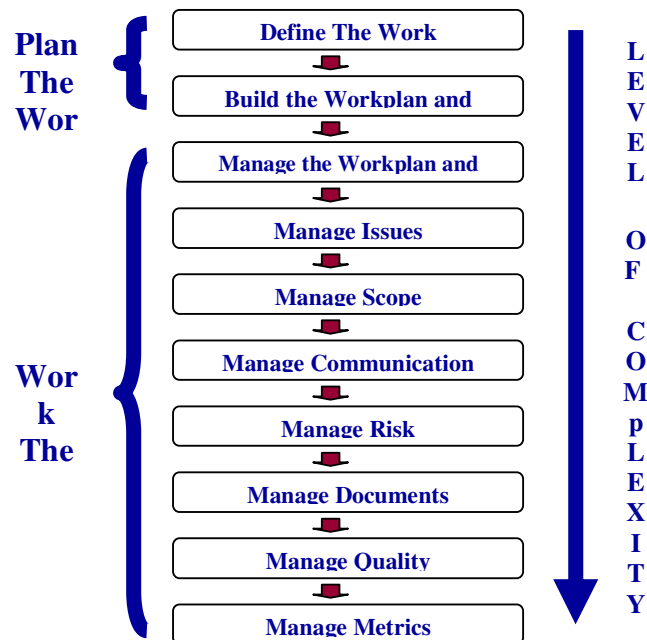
Plan The Wor

Define The Work

Build the Workplan and

Manage the Workplan and

Manage Issues

Manage Scope

Manage Communication

Manage Risk

Manage Documents

Manage Quality

Manage Metrics

Wor k The

L E V E L

O F

C O M p L E X I T Y